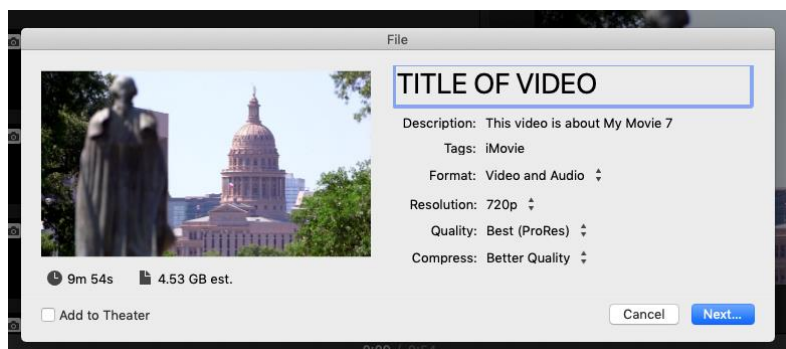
File

TITLE OF VIDEO

Description: This video is about My Movie 7

Tags: iMovie

Format: Video and Audio

Resolution: 720p

Quality: Best (ProRes)

Compress: Better Quality

9m 54s 4.53 GB est.

Add to Theater

Cancel

Next...